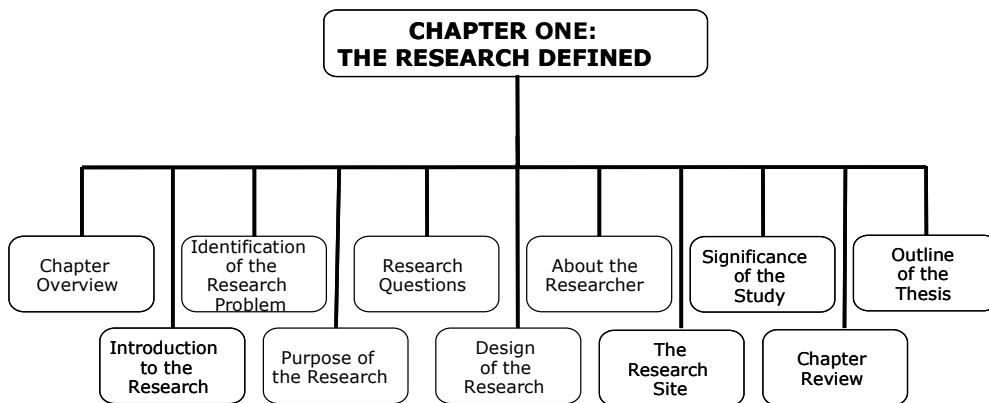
CHAPTER ONE:
THE RESEARCH DEFINED

Chapter Overview

Introduction to the Research

Identification of the Research Problem

Purpose of the Research

Research Questions

Design of the Research

About the Researcher

The Research Site

Significance of the Study

Chapter Review

Outline of the Thesis